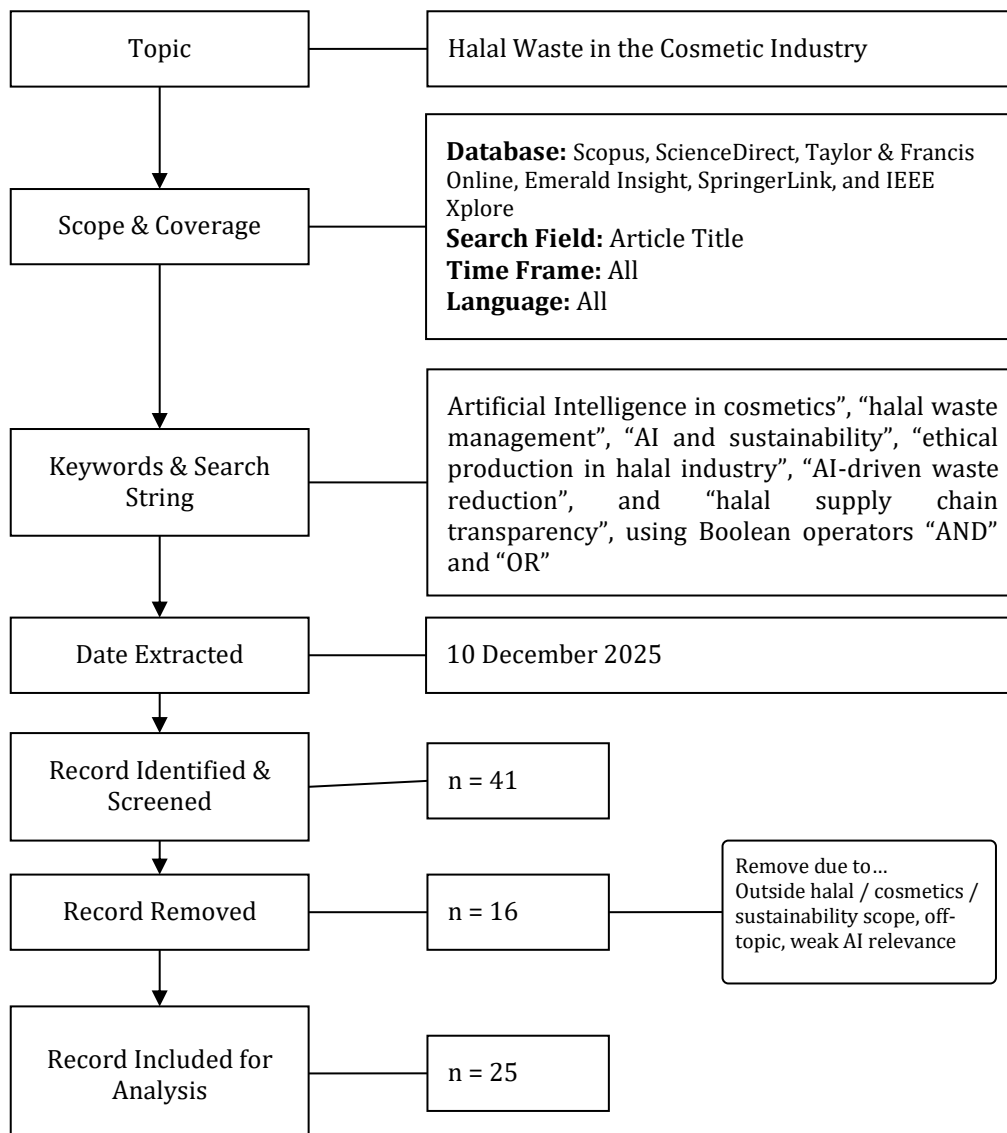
Topic

Halal Waste in the Cosmetic Industry

Scope & Coverage

**Database:** Scopus, ScienceDirect, Taylor & Francis Online, Emerald Insight, SpringerLink, and IEEE Xplore
**Search Field:** Article Title
**Time Frame:** All
**Language:** All

Keywords & Search String

Artificial Intelligence in cosmetics", "halal waste management", "AI and sustainability", "ethical production in halal industry", "AI-driven waste reduction", and "halal supply chain transparency", using Boolean operators "AND" and "OR"

Date Extracted

10 December 2025

Record Identified & Screened

n = 41

Record Removed

n = 16

Remove due to…
Outside halal / cosmetics / sustainability scope, off-topic, weak AI relevance

Record Included for Analysis

n = 25